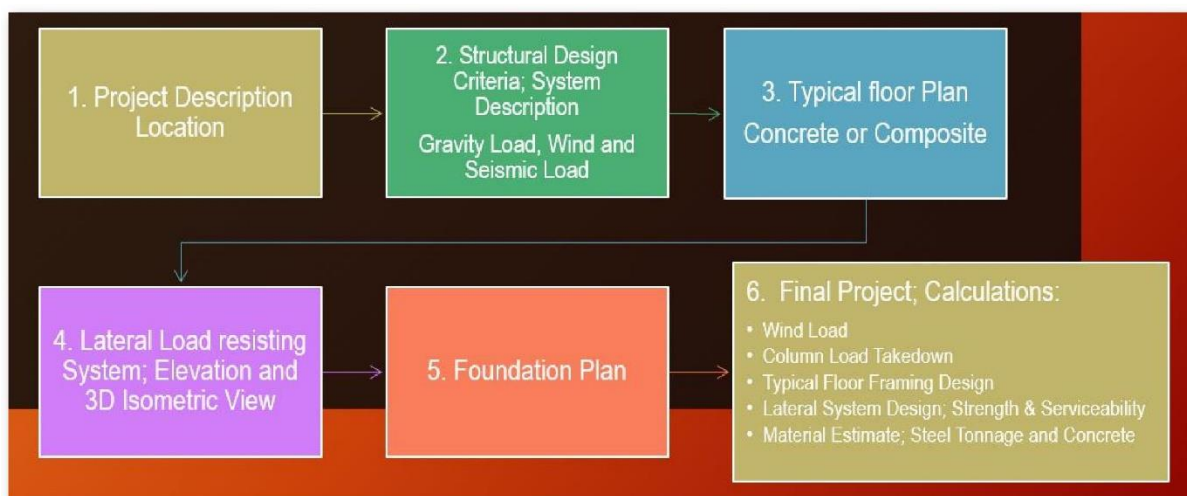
1. Project Description Location

2. Structural Design Criteria; System Description

Gravity Load, Wind and Seismic Load

3. Typical floor Plan Concrete or Composite

4. Lateral Load resisting System; Elevation and 3D Isometric View

5. Foundation Plan

6. Final Project; Calculations:

• Wind Load
• Column Load Takedown
• Typical Floor Framing Design
• Lateral System Design; Strength & Serviceability
• Material Estimate; Steel Tonnage and Concrete